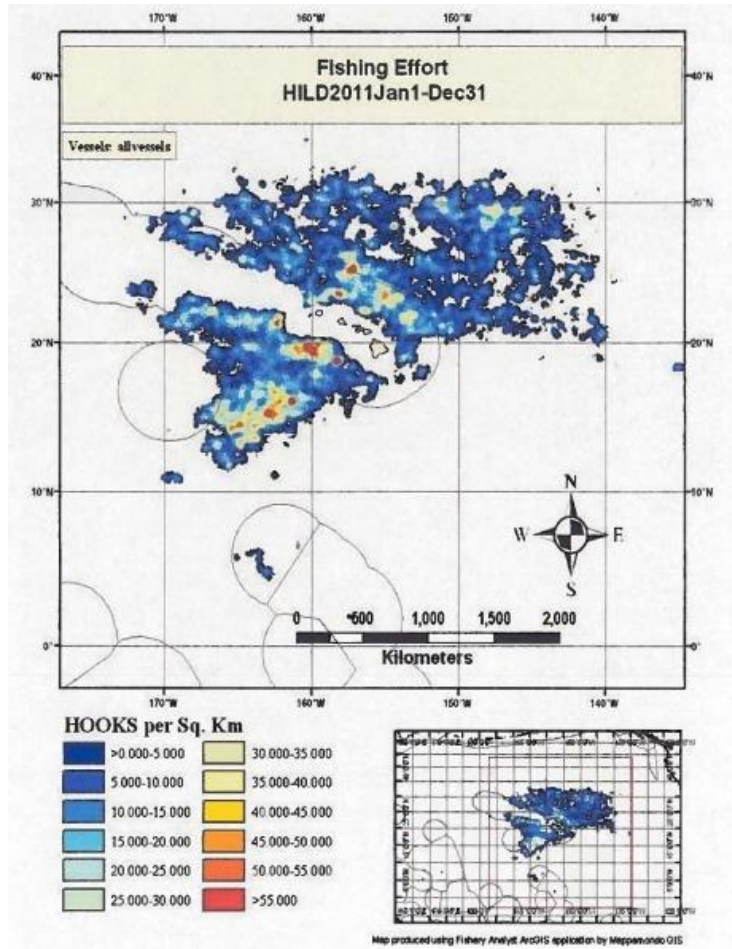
170°W 160°W 150°W 140°W

40°N

Fishing Effort
HILD2011Jan1-Dec31

40°N

Vessels: allvessels

30°N 30°N

20°N 20°N

10°N 10°N

N
W E
S

0 500 1,000 1,500 2,000
Kilometers

0° 0°

170°W 160°W 150°W 140°W

HOOKS per Sq. Km

| | |
|---|---|
| >0.000-5.000 | 30.000-35.000 |
| 5.000-10.000 | 35.000-40.000 |
| 10.000-15.000 | 40.000-45.000 |
| 15.000-20.000 | 45.000-50.000 |
| 20.000-25.000 | 50.000-55.000 |
| 25.000-30.000 | >55.000 |

Map produced using Fishery Analyst ArcGIS application by Mappamondo GIS